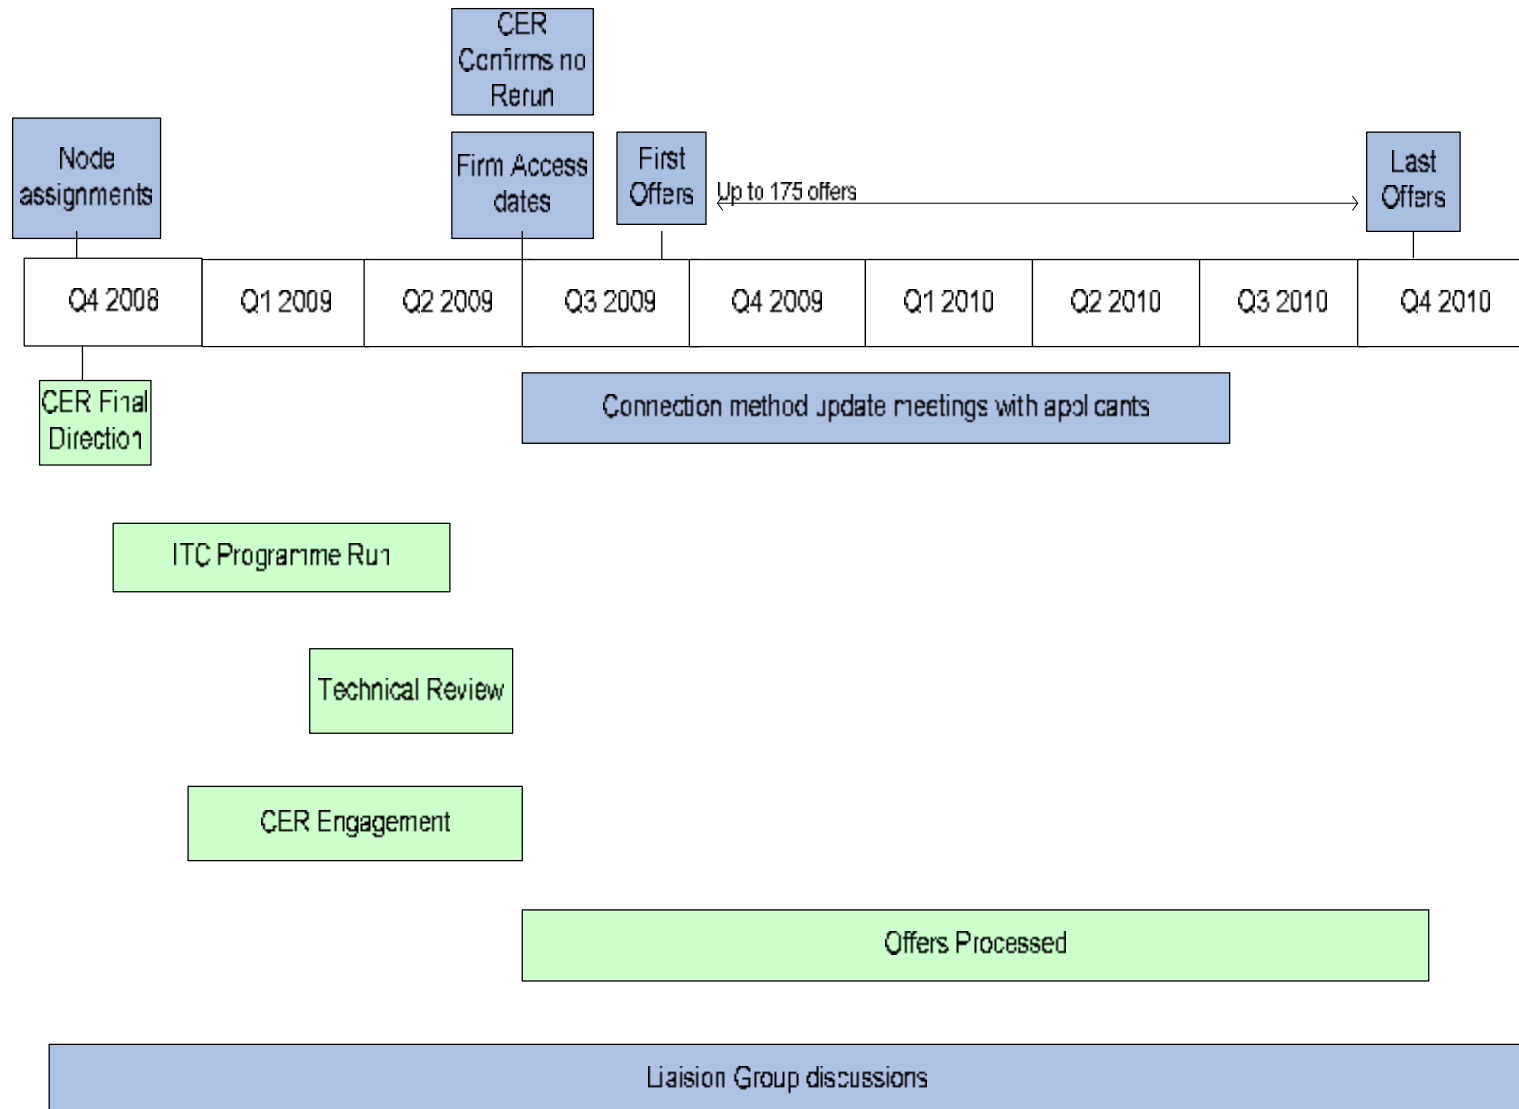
CER Confirms no Rerun

Node assignments

Firm Access dates

First Offers

Up to 175 offers

Last Offers

| Q4 2008 | Q1 2009 | Q2 2009 | Q3 2009 | Q4 2009 | Q1 2010 | Q2 2010 | Q3 2010 | Q4 2010 |
|---|---|---|---|---|---|---|---|---|

CER Final Direction

Connection method update meetings with applicants

ITC Programme Run

Technical Review

CER Engagement

Offers Processed

Liaision Group discussions